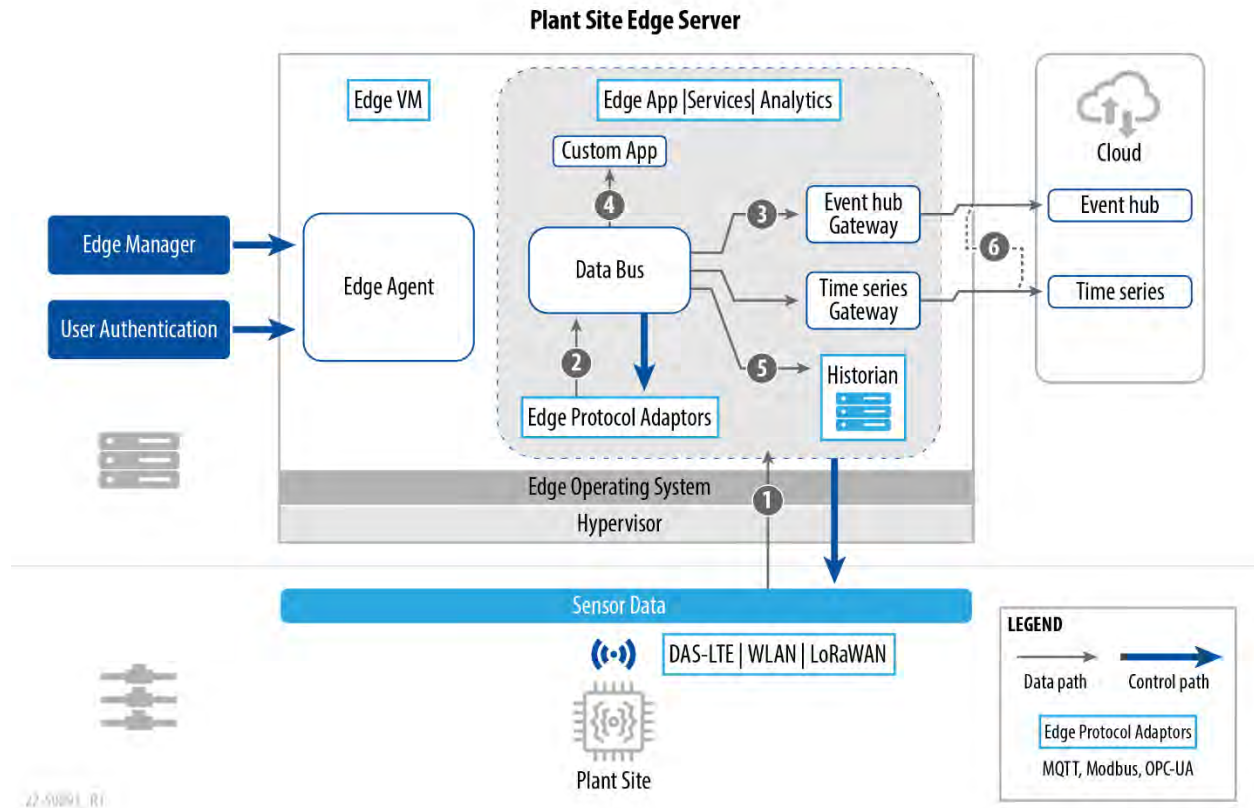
Plant Site Edge Server

Edge VM

Edge App |Services| Analytics

Custom App

4

3

Event hub Gateway

Cloud

Event hub

6

Edge Manager

User Authentication

Edge Agent

Data Bus

Time series Gateway

Time series

2

5

Historian

Edge Protocol Adaptors

Edge Operating System

1

Hypervisor

Sensor Data

DAS-LTE | WLAN | LoRaWAN

Plant Site

LEGEND

Data path

Control path

Edge Protocol Adaptors

MQTT, Modbus, OPC-UA

22-50893_R1